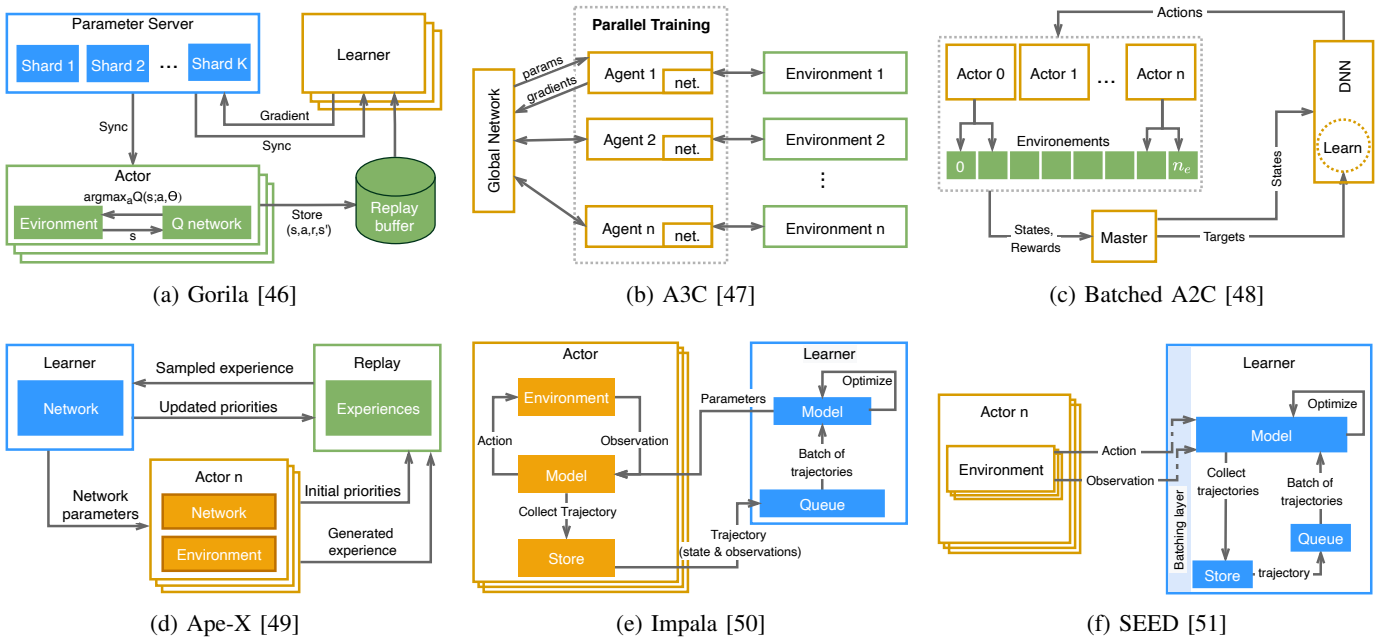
Parameter Server

Shard 1 Shard 2 ... Shard K

Learner

Gradient

Sync

Sync

Actor

$\text{argmax}_a Q(s;a,\Theta)$

Evironment

s

Q network

Store (s,a,r,s')

Replay buffer

(a) Gorila [46]

Parallel Training

Global Network

params

gradients

Agent 1 net.

Agent 2 net.

Agent n net.

Environment 1

Environment 2

⋮

Environment n

(b) A3C [47]

Actions

Actor 0 Actor 1 ... Actor n

Environements

0

$n_e$

DNN

Learn

States

States, Rewards

Master

Targets

(c) Batched A2C [48]

Learner

Network

Sampled experience

Updated priorities

Replay

Experiences

Network parameters

Actor n

Network

Environment

Initial priorities

Generated experience

(d) Ape-X [49]

Actor

Environment

Action

Observation

Model

Collect Trajectory

Store

Parameters

Learner

Optimize

Model

Batch of trajectories

Queue

Trajectory (state & observations)

(e) Impala [50]

Actor n

Environment

Action

Observation

Learner

Batching layer

Optimize

Model

Collect trajectories

Batch of trajectories

Queue

Store

trajectory

(f) SEED [51]